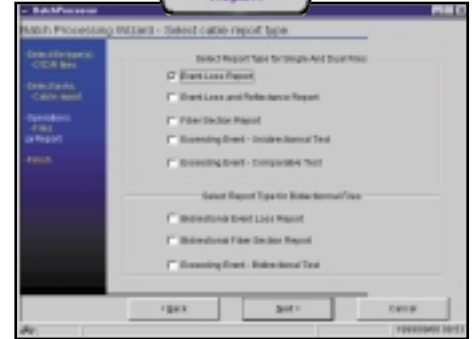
BatchProcessor

Batch Processing Wizard - Select cable report type

Select files(s) - OTDR files

Select fibers - Cable report

Operations - Files - Report

Finish

Select Report Type for Single And Dual Files

Event Loss Report

Event Loss and Reflectance Report

Fiber Section Report

Exceeding Event - Unidirectional Test

Exceeding Event - Comparative Test

Select Report Type for Bidirectional Files

Bidirectional Event Loss Report

Bidirectional Fiber Section Report

Exceeding Event - Bidirectional Test

< Back

Next >

Cancel

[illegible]